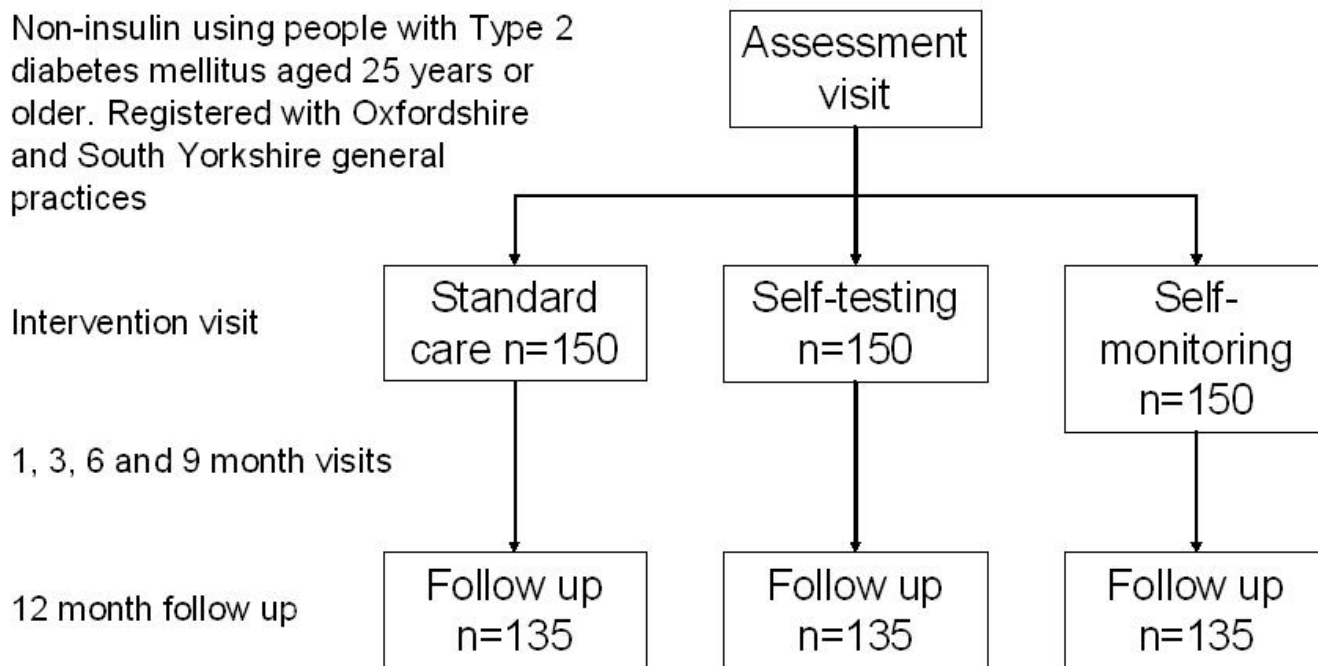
Non-insulin using people with Type 2 diabetes mellitus aged 25 years or older. Registered with Oxfordshire and South Yorkshire general practices

Assessment visit

Intervention visit

Standard care n=150

Self-testing n=150

Self-monitoring n=150

1, 3, 6 and 9 month visits

12 month follow up

Follow up n=135

Follow up n=135

Follow up n=135